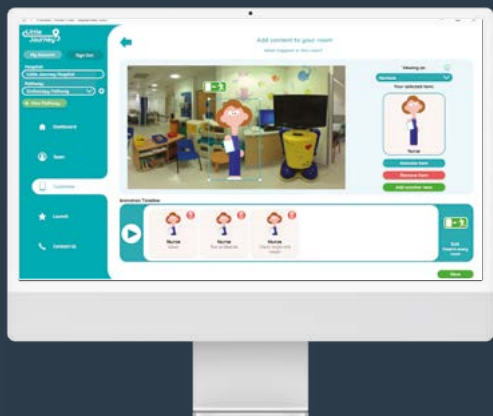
Little Journey

My Account Sign Out

Dashboard

Scan

Customise

Launch

Contact Us

Add content to your room

Viewing as

Your selected item

Nurse

Animation Timeline

Nurse

Nurse

Nurse

Exit

Save